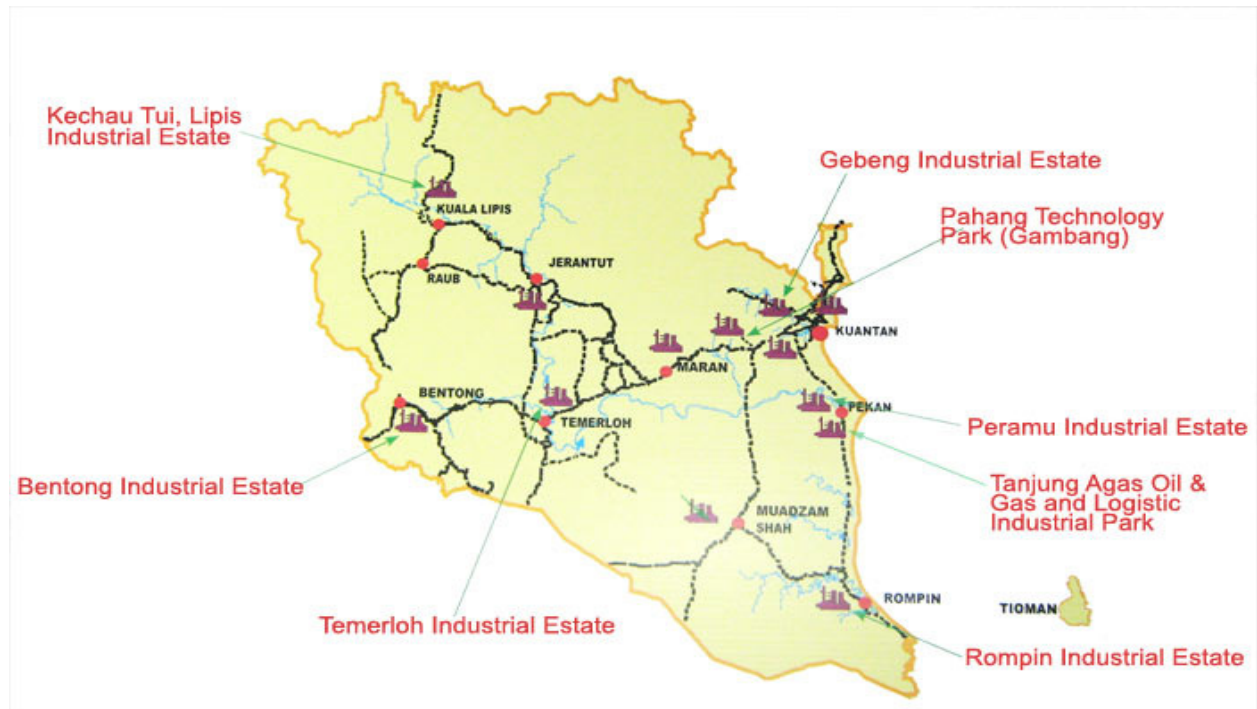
Kechau Tui, Lipis Industrial Estate

Gebeng Industrial Estate

Pahang Technology Park (Gambang)

KUALA LIPIS

JERANTUT

RAUB

KUANTAN

MARAN

BENTONG

TEMERLOH

PEKAN

Peramu Industrial Estate

Tanjung Agas Oil & Gas and Logistic Industrial Park

Bentong Industrial Estate

MUADZAM SHAH

ROMPIN

TIOMAN

Temerloh Industrial Estate

Rompin Industrial Estate